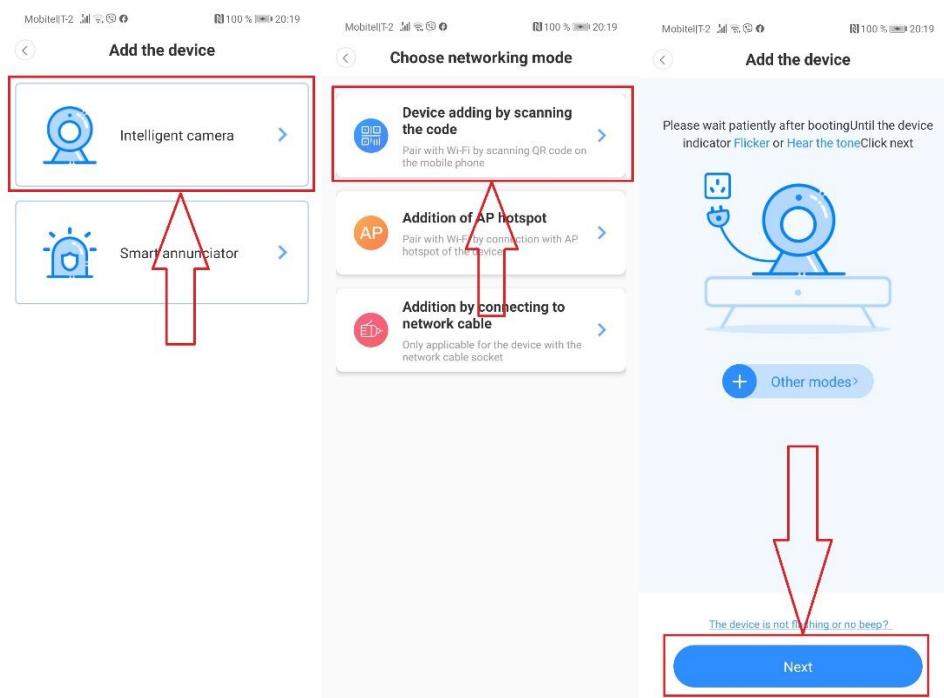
Mobitel|T-2 100 % 20:19

Add the device

Intelligent camera

Smart annunciator

Mobitel|T-2 100 % 20:19

Choose networking mode

Device adding by scanning the code

Pair with Wi-Fi by scanning QR code on the mobile phone

AP

Addition of AP hotspot

Pair with Wi-Fi by connection with AP hotspot of the device

Addition by connecting to network cable

Only applicable for the device with the network cable socket

Mobitel|T-2 100 % 20:19

Add the device

Please wait patiently after bootingUntil the device indicator Flicker or Hear the toneClick next

+ Other modes>

The device is not flashing or no beep?

Next